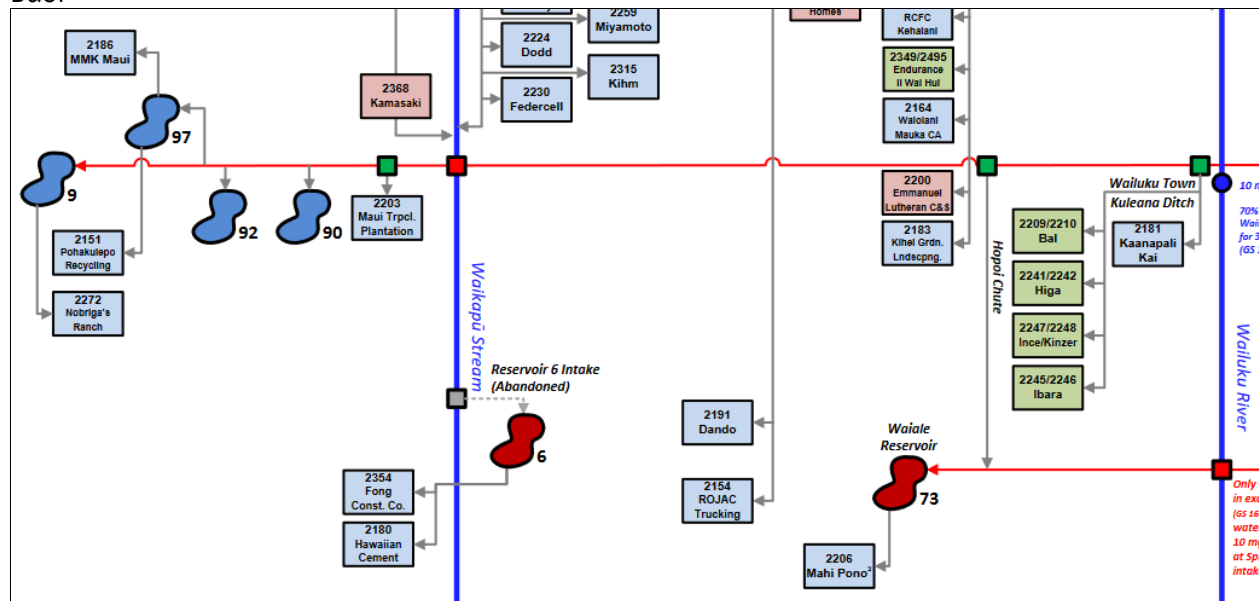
2186
MMK Maui

97

9

92

90

2151
Pohakulepo
Recycling

2272
Nobriga's
Ranch

2203
Maui Trpcl.
Plantation

2368
Kamasaki

2224
Dodd

2230
Federcell

2259
Miyamoto

2315
Kihm

Waikapū Stream

Reservoir 6 Intake
(Abandoned)

6

2354
Fong
Const. Co.

2180
Hawaiian
Cement

2191
Dando

2154
ROJAC
Trucking

Homes

RCFC
Kehalani

2349/2495
Endurance
II Wai Hui

2164
Waiolani
Mauka CA

2200
Emmanuel
Lutheran C&S

2183
Kihei Grdn.
Lndscpng.

Hopoi Chute

Waiale
Reservoir

73

2206
Mahi Pono

Wailuku Town
Kuleana Ditch

2209/2210
Bal

2241/2242
Higa

2247/2248
Ince/Kinzer

2245/2246
Ibara

2181
Kaanapali
Kai

Wailuku River

10 m

70%
Wai
for 3
(GS

Only
in ex
(GS 16
wate
10 m
at Sp
intak